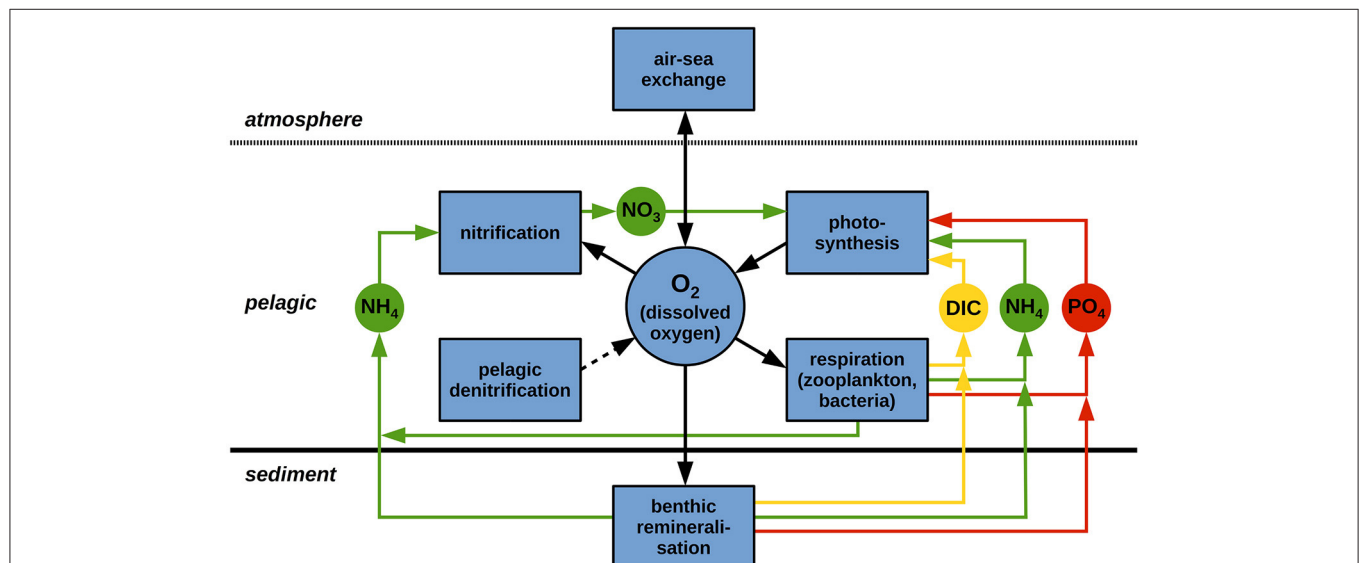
air-sea exchange

atmosphere

nitrification

$NO_3$

photo-synthesis

pelagic

$NH_4$

$O_2$ (dissolved oxygen)

DIC

$NH_4$

$PO_4$

pelagic denitrification

respiration (zooplankton, bacteria)

sediment

benthic remineralisation